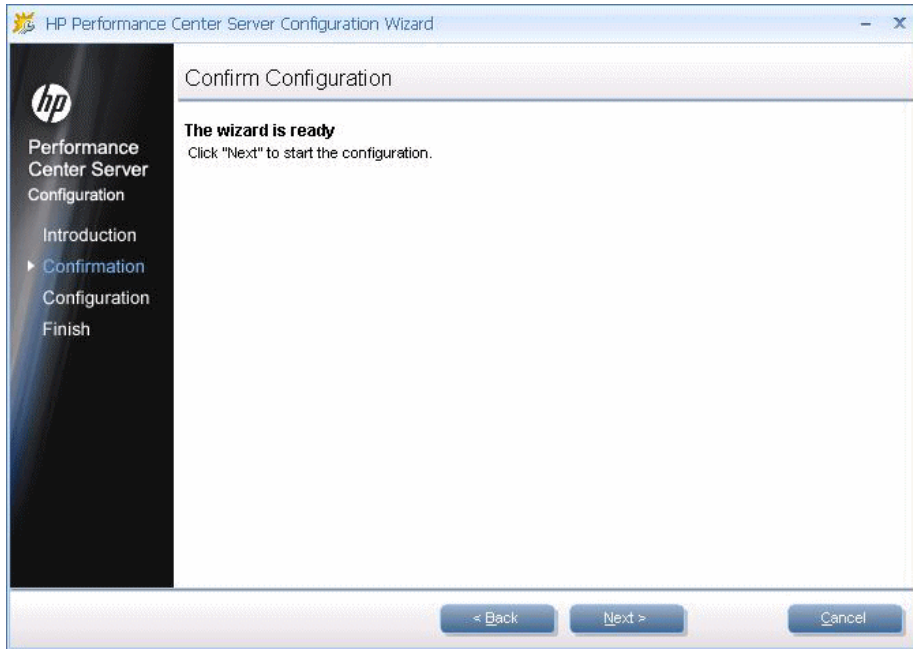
HP Performance Center Server Configuration Wizard

hp

Performance Center Server
Configuration

Introduction
Confirmation
Configuration
Finish

Confirm Configuration

The wizard is ready
Click "Next" to start the configuration.

< Back
Next >
Cancel